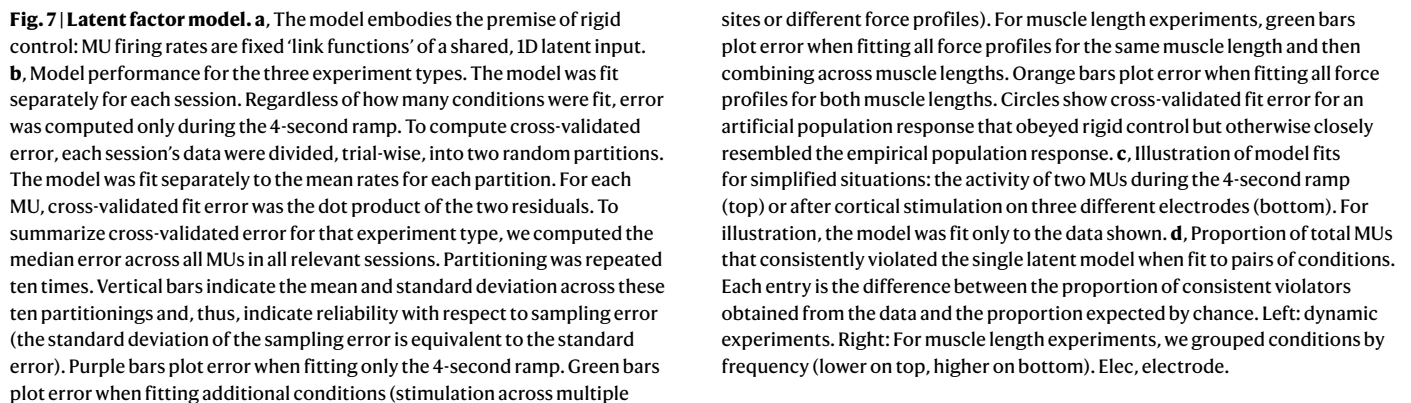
**Fig. 7 | Latent factor model. a**, The model embodies the premise of rigid control: MU firing rates are fixed 'link functions' of a shared, 1D latent input. **b**, Model performance for the three experiment types. The model was fit separately for each session. Regardless of how many conditions were fit, error was computed only during the 4-second ramp. To compute cross-validated error, each session's data were divided, trial-wise, into two random partitions. The model was fit separately to the mean rates for each partition. For each MU, cross-validated fit error was the dot product of the two residuals. To summarize cross-validated error for that experiment type, we computed the median error across all MUs in all relevant sessions. Partitioning was repeated ten times. Vertical bars indicate the mean and standard deviation across these ten partitionings and, thus, indicate reliability with respect to sampling error (the standard deviation of the sampling error is equivalent to the standard error). Purple bars plot error when fitting only the 4-second ramp. Green bars plot error when fitting additional conditions (stimulation across multiple sites or different force profiles). For muscle length experiments, green bars plot error when fitting all force profiles for the same muscle length and then combining across muscle lengths. Orange bars plot error when fitting all force profiles for both muscle lengths. Circles show cross-validated fit error for an artificial population response that obeyed rigid control but otherwise closely resembled the empirical population response. **c**, Illustration of model fits for simplified situations: the activity of two MUs during the 4-second ramp (top) or after cortical stimulation on three different electrodes (bottom). For illustration, the model was fit only to the data shown. **d**, Proportion of total MUs that consistently violated the single latent model when fit to pairs of conditions. Each entry is the difference between the proportion of consistent violators obtained from the data and the proportion expected by chance. Left: dynamic experiments. Right: For muscle length experiments, we grouped conditions by frequency (lower on top, higher on bottom). Elec, electrode.